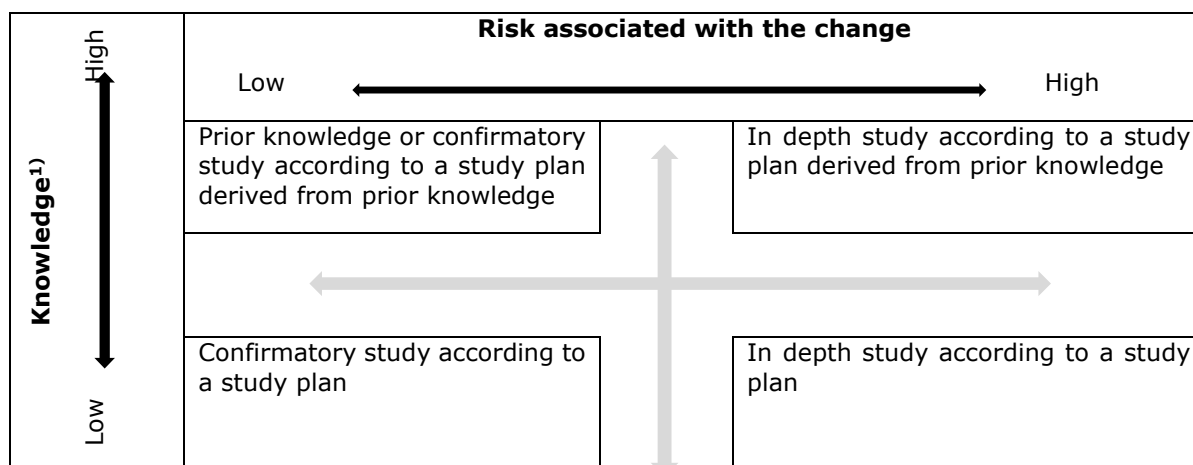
Risk associated with the change

Low High

High

Knowledge$^{1)}$

Low

Prior knowledge or confirmatory study according to a study plan derived from prior knowledge

In depth study according to a study plan derived from prior knowledge

Confirmatory study according to a study plan

In depth study according to a study plan